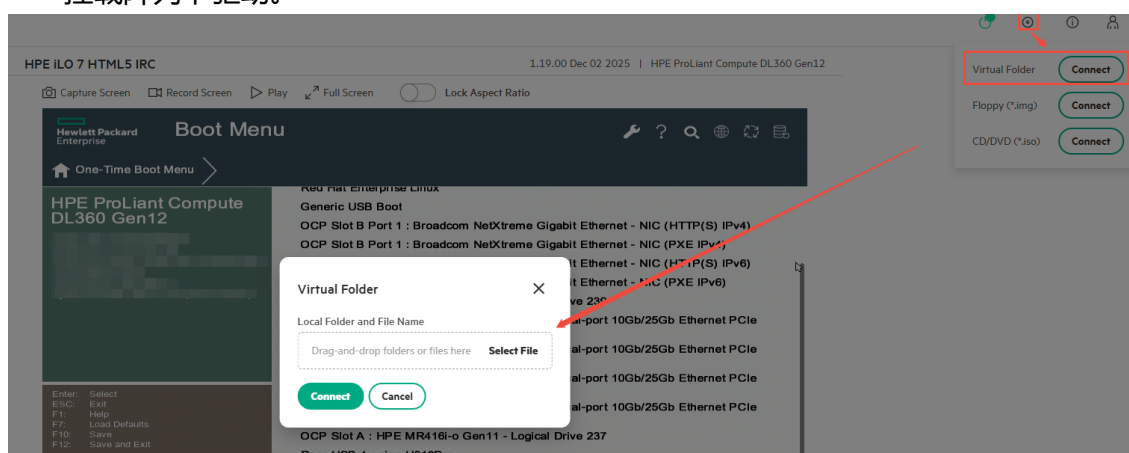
HPE iLO 7 HTML5 IRC

1.19.00 Dec 02 2025 | HPE ProLiant Compute DL360 Gen12

Capture Screen Record Screen Play Full Screen Lock Aspect Ratio

Virtual Folder Connect
Floppy (*.img) Connect
CD/DVD (*.iso) Connect

Hewlett Packard Enterprise Boot Menu

One-Time Boot Menu

HPE ProLiant Compute DL360 Gen12

Red Hat Enterprise Linux
Generic USB Boot
OCP Slot B Port 1 : Broadcom NetXtreme Gigabit Ethernet - NIC (HTTP(S) IPv4)
OCP Slot B Port 1 : Broadcom NetXtreme Gigabit Ethernet - NIC (PXE IPv4)
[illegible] Ethernet - NIC (HTTP(S) IPv6)
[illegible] Ethernet - NIC (PXE IPv6)
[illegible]ve 239
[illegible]al-port 10Gb/25Gb Ethernet PCIe
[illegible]al-port 10Gb/25Gb Ethernet PCIe
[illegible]al-port 10Gb/25Gb Ethernet PCIe
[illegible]al-port 10Gb/25Gb Ethernet PCIe
OCP Slot A : HPE MR416i-o Gen11 - Logical Drive 237

Virtual Folder
Local Folder and File Name
Drag-and-drop folders or files here Select File
Connect Cancel

Enter: Select
ESC: Exit
F1: Help
F7: Load Defaults
F10: Save
F12: Save and Exit